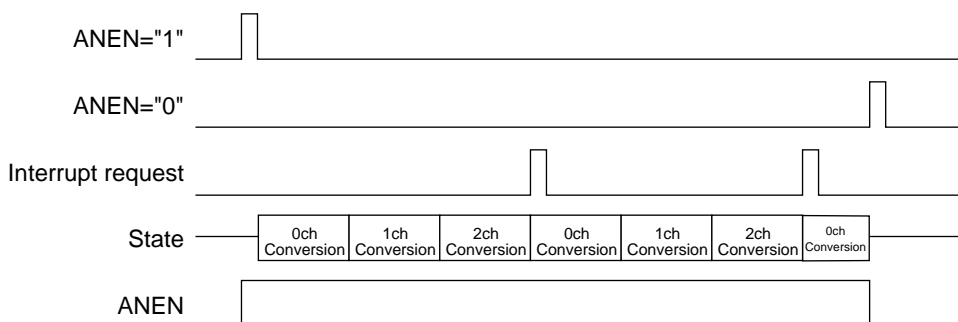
ANEN="1"

ANEN="0"

Interrupt request

State

| 0ch Conversion | 1ch Conversion | 2ch Conversion | 0ch Conversion | 1ch Conversion | 2ch Conversion | 0ch Conversion |
|---|---|---|---|---|---|---|

ANEN